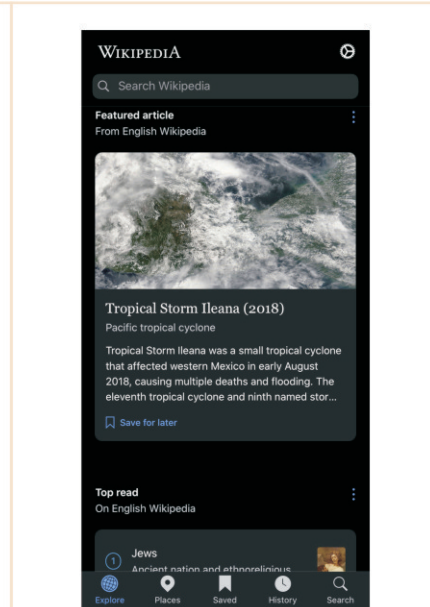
WIKIPEDIA

Search Wikipedia

Featured article
From English Wikipedia

Tropical Storm Ileana (2018)
Pacific tropical cyclone

Tropical Storm Ileana was a small tropical cyclone that affected western Mexico in early August 2018, causing multiple deaths and flooding. The eleventh tropical cyclone and ninth named stor...

Save for later

Top read
On English Wikipedia

1 Jews
Ancient nation and ethnoreligious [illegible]

Explore Places Saved History Search